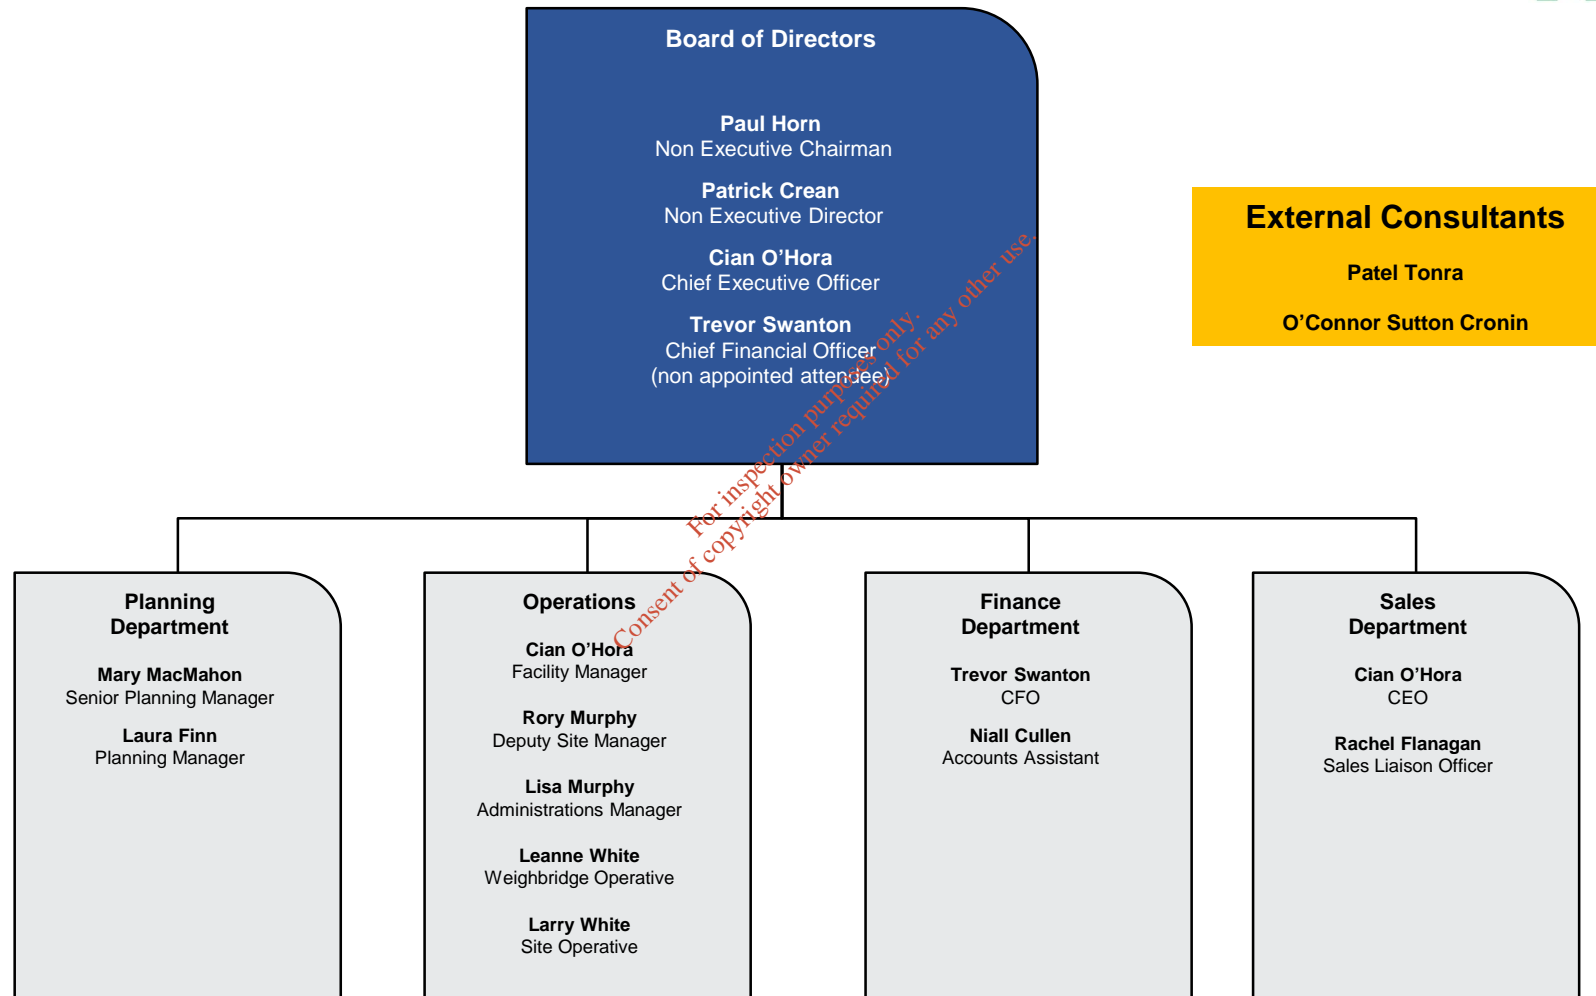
Board of Directors

Paul Horn
Non Executive Chairman

Patrick Crean
Non Executive Director

Cian O'Hora
Chief Executive Officer

Trevor Swanton
Chief Financial Officer
(non appointed attendee)

External Consultants

Patel Tonra

O'Connor Sutton Cronin

For inspection purposes only.
Consent of copyright owner required for any other use.

Planning Department

Mary MacMahon
Senior Planning Manager

Laura Finn
Planning Manager

Operations

Cian O'Hora
Facility Manager

Rory Murphy
Deputy Site Manager

Lisa Murphy
Administrations Manager

Leanne White
Weighbridge Operative

Larry White
Site Operative

Finance Department

Trevor Swanton
CFO

Niall Cullen
Accounts Assistant

Sales Department

Cian O'Hora
CEO

Rachel Flanagan
Sales Liaison Officer